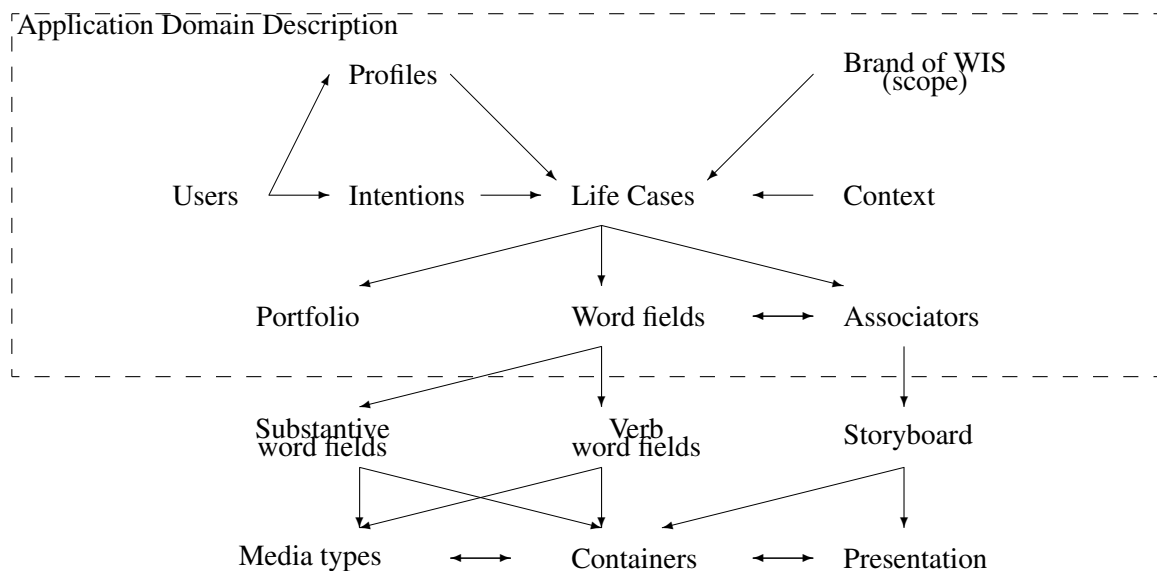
Application Domain Description

Profiles

Brand of WIS (scope)

Users

Intentions

Life Cases

Context

Portfolio

Word fields

Associators

Substantive word fields

Verb word fields

Storyboard

Media types

Containers

Presentation